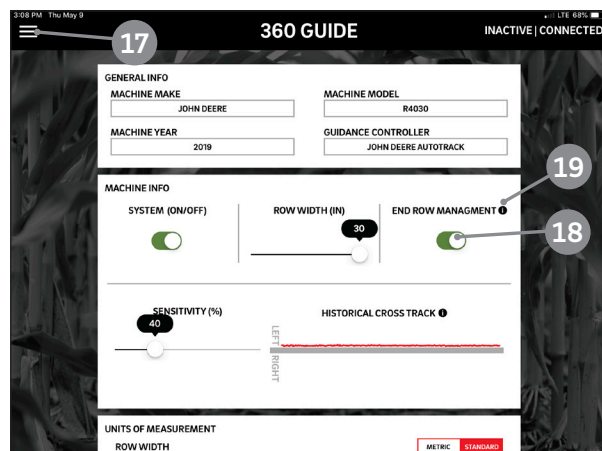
3:08 PM Thu May 9

LTE 68%

17

360 GUIDE

INACTIVE | CONNECTED

GENERAL INFO

MACHINE MAKE

JOHN DEERE

MACHINE MODEL

R4030

MACHINE YEAR

2019

GUIDANCE CONTROLLER

JOHN DEERE AUTOTRACK

19

MACHINE INFO

SYSTEM (ON/OFF)

ROW WIDTH (IN)

30

END ROW MANAGMENT

18

SENSITIVITY (%)

40

HISTORICAL CROSS TRACK

LEFT

RIGHT

UNITS OF MEASUREMENT

ROW WIDTH

METRIC

STANDARD